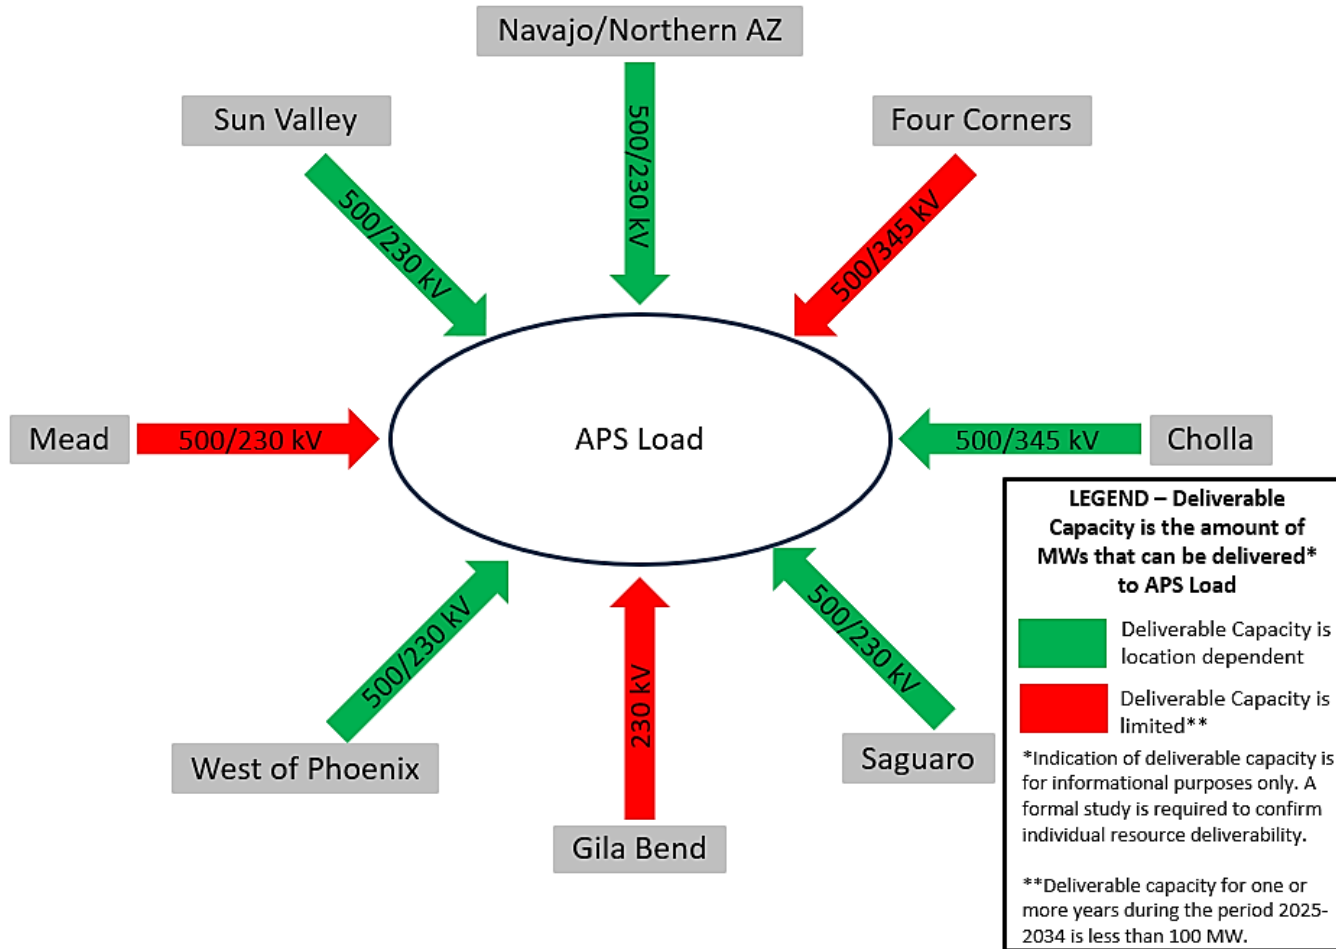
Navajo/Northern AZ

500/230 kV

Sun Valley

500/230 kV

Four Corners

500/345 kV

Mead

500/230 kV

APS Load

500/345 kV

Cholla

500/230 kV

230 kV

500/230 kV

West of Phoenix

Gila Bend

Saguaro

LEGEND – Deliverable Capacity is the amount of MWs that can be delivered* to APS Load

Deliverable Capacity is location dependent

Deliverable Capacity is limited**

*Indication of deliverable capacity is for informational purposes only. A formal study is required to confirm individual resource deliverability.

**Deliverable capacity for one or more years during the period 2025-2034 is less than 100 MW.